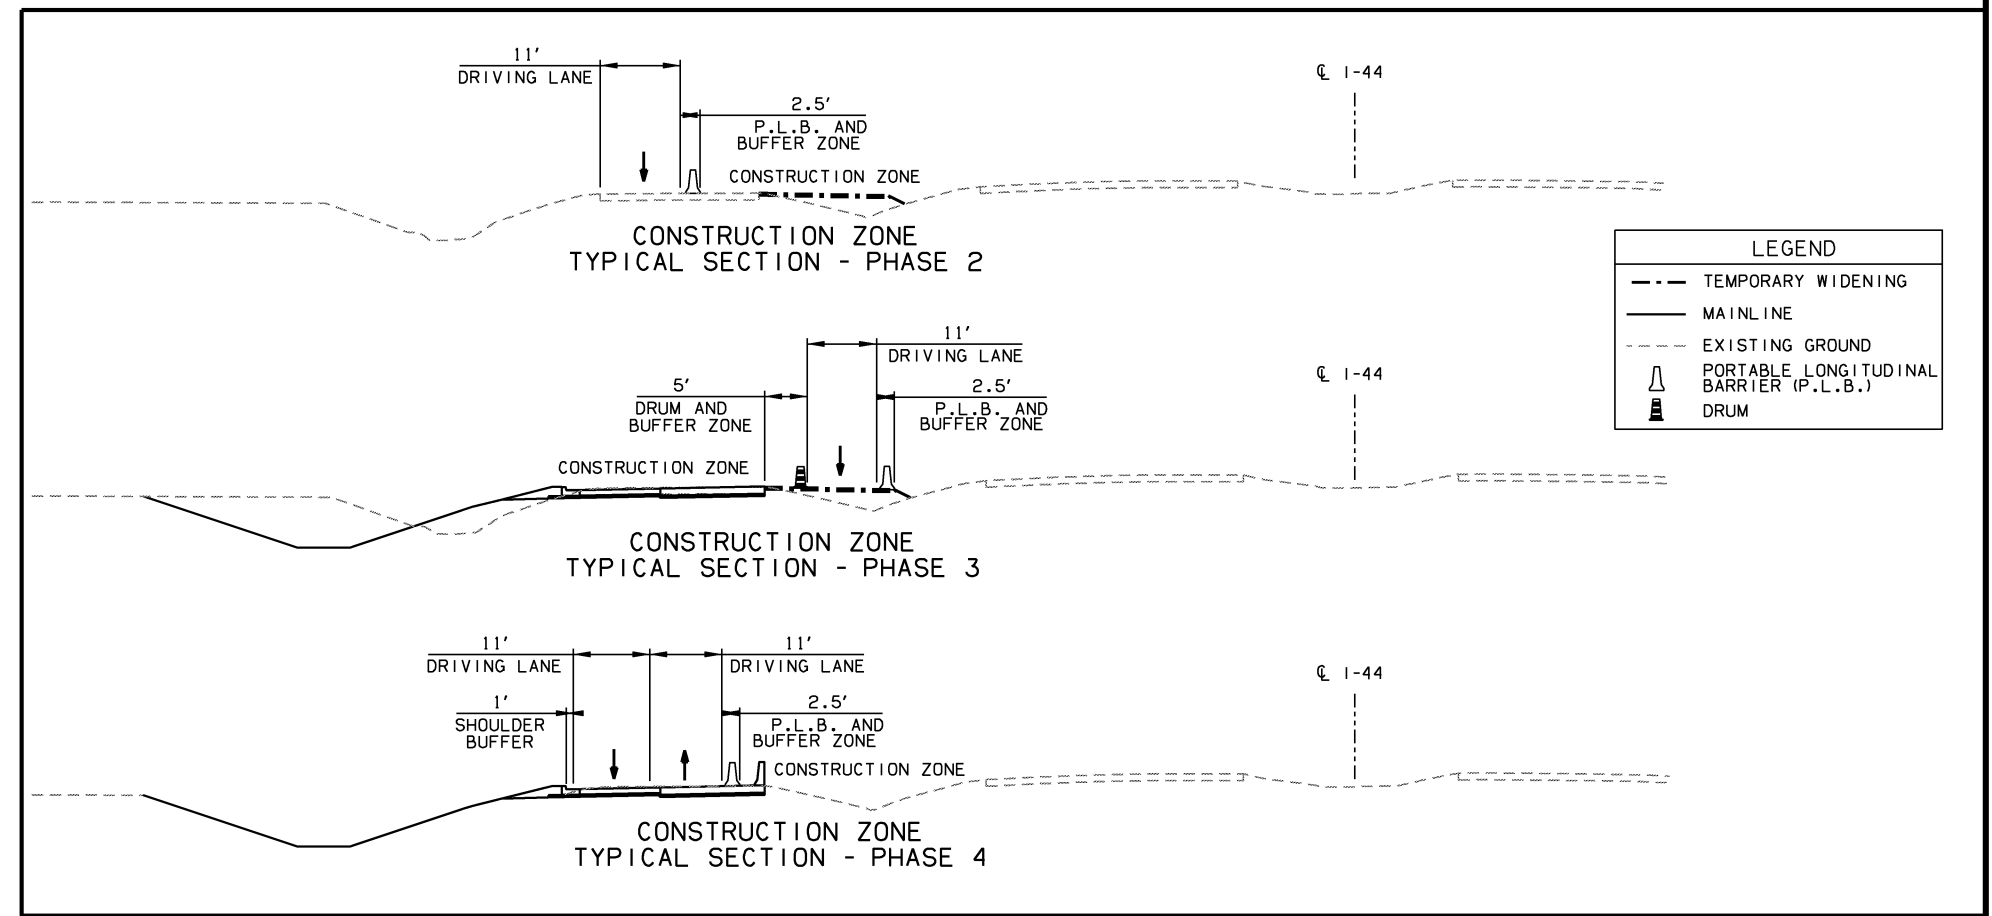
11'
DRIVING LANE

2.5'
P.L.B. AND BUFFER ZONE

CONSTRUCTION ZONE

℄ I-44

CONSTRUCTION ZONE
TYPICAL SECTION - PHASE 2

LEGEND
TEMPORARY WIDENING
MAINLINE
EXISTING GROUND
PORTABLE LONGITUDINAL BARRIER (P.L.B.)
DRUM

11'
DRIVING LANE

5'
DRUM AND BUFFER ZONE

2.5'
P.L.B. AND BUFFER ZONE

CONSTRUCTION ZONE

℄ I-44

CONSTRUCTION ZONE
TYPICAL SECTION - PHASE 3

11'
DRIVING LANE

11'
DRIVING LANE

1'
SHOULDER BUFFER

2.5'
P.L.B. AND BUFFER ZONE

CONSTRUCTION ZONE

℄ I-44

CONSTRUCTION ZONE
TYPICAL SECTION - PHASE 4